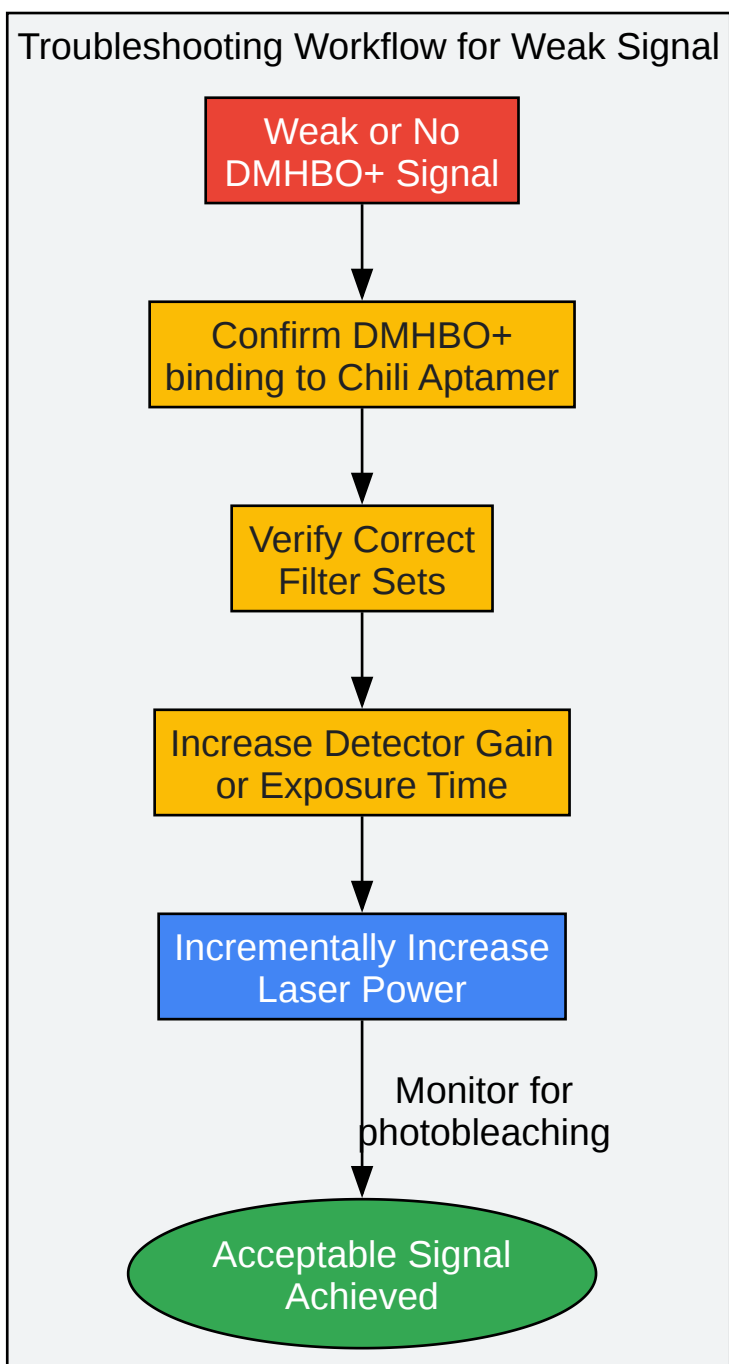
Troubleshooting Workflow for Weak Signal

Weak or No DMHBO+ Signal

Confirm DMHBO+ binding to Chili Aptamer

Verify Correct Filter Sets

Increase Detector Gain or Exposure Time

Incrementally Increase Laser Power

Monitor for photobleaching

Acceptable Signal Achieved